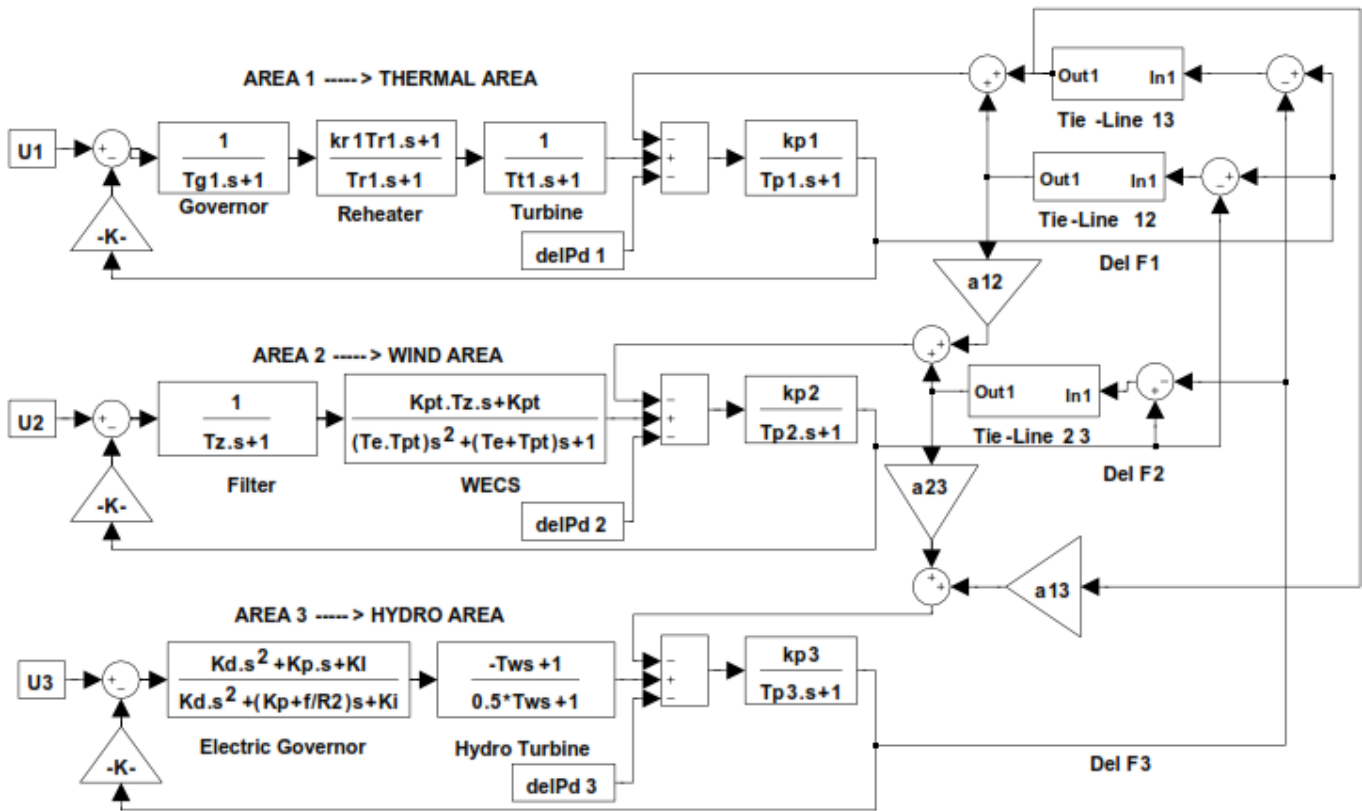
AREA 1 -----> THERMAL AREA

U1

+ −

$\frac{1}{Tg1.s+1}$
Governor

$\frac{kr1Tr1.s+1}{Tr1.s+1}$
Reheater

$\frac{1}{Tt1.s+1}$
Turbine

− + −

$\frac{kp1}{Tp1.s+1}$

delPd 1

-K-

+ +

Out1 In1
Tie-Line 13

− +

Out1 In1
Tie-Line 12

− +

Del F1

a12

AREA 2 -----> WIND AREA

U2

+ −

$\frac{1}{Tz.s+1}$
Filter

$\frac{Kpt.Tz.s+Kpt}{(Te.Tpt)s^2+(Te+Tpt)s+1}$
WECS

− + −

$\frac{kp2}{Tp2.s+1}$

delPd 2

-K-

+ +

Out1 In1
Tie-Line 2 3

+ −

Del F2

a23

+ +

a13

AREA 3 -----> HYDRO AREA

U3

+ −

$\frac{Kd.s^2+Kp.s+KI}{Kd.s^2+(Kp+f/R2)s+Ki}$
Electric Governor

$\frac{-Tws+1}{0.5*Tws+1}$
Hydro Turbine

− + −

$\frac{kp3}{Tp3.s+1}$

delPd 3

-K-

Del F3